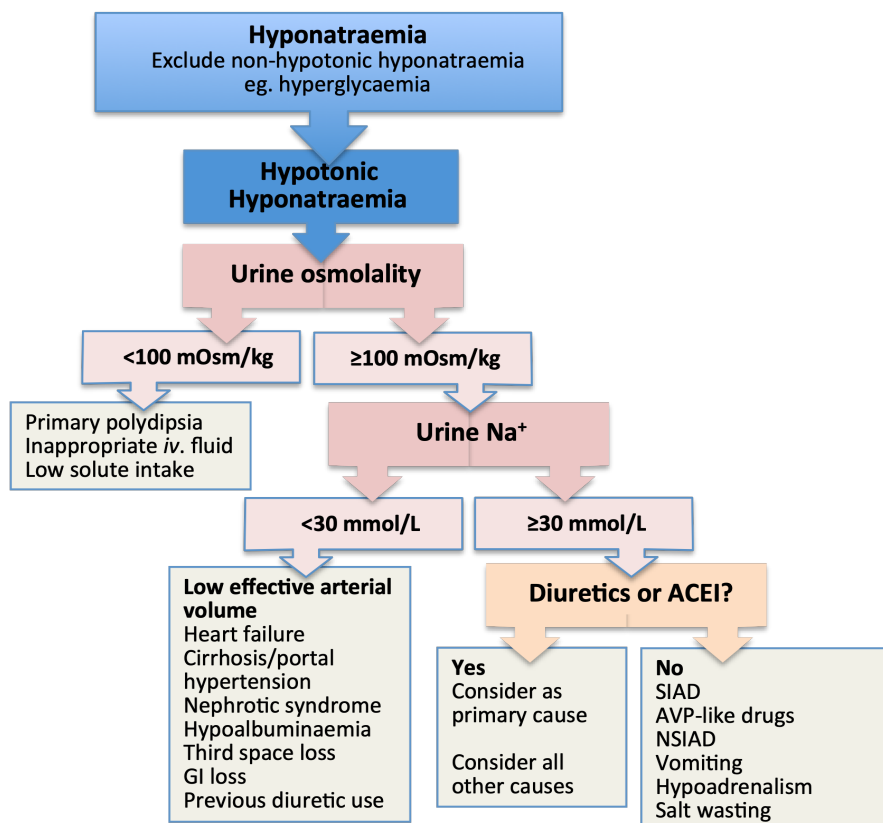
Hyponatraemia
Exclude non-hypotonic hyponatraemia
eg. hyperglycaemia

Hypotonic Hyponatraemia

Urine osmolality

<100 mOsm/kg

≥100 mOsm/kg

Primary polydipsia
Inappropriate *iv*. fluid
Low solute intake

Urine Na$^+$

<30 mmol/L

≥30 mmol/L

Low effective arterial volume
Heart failure
Cirrhosis/portal hypertension
Nephrotic syndrome
Hypoalbuminaemia
Third space loss
GI loss
Previous diuretic use

Diuretics or ACEI?

Yes
Consider as primary cause

Consider all other causes

No
SIAD
AVP-like drugs
NSIAD
Vomiting
Hypoadrenalism
Salt wasting